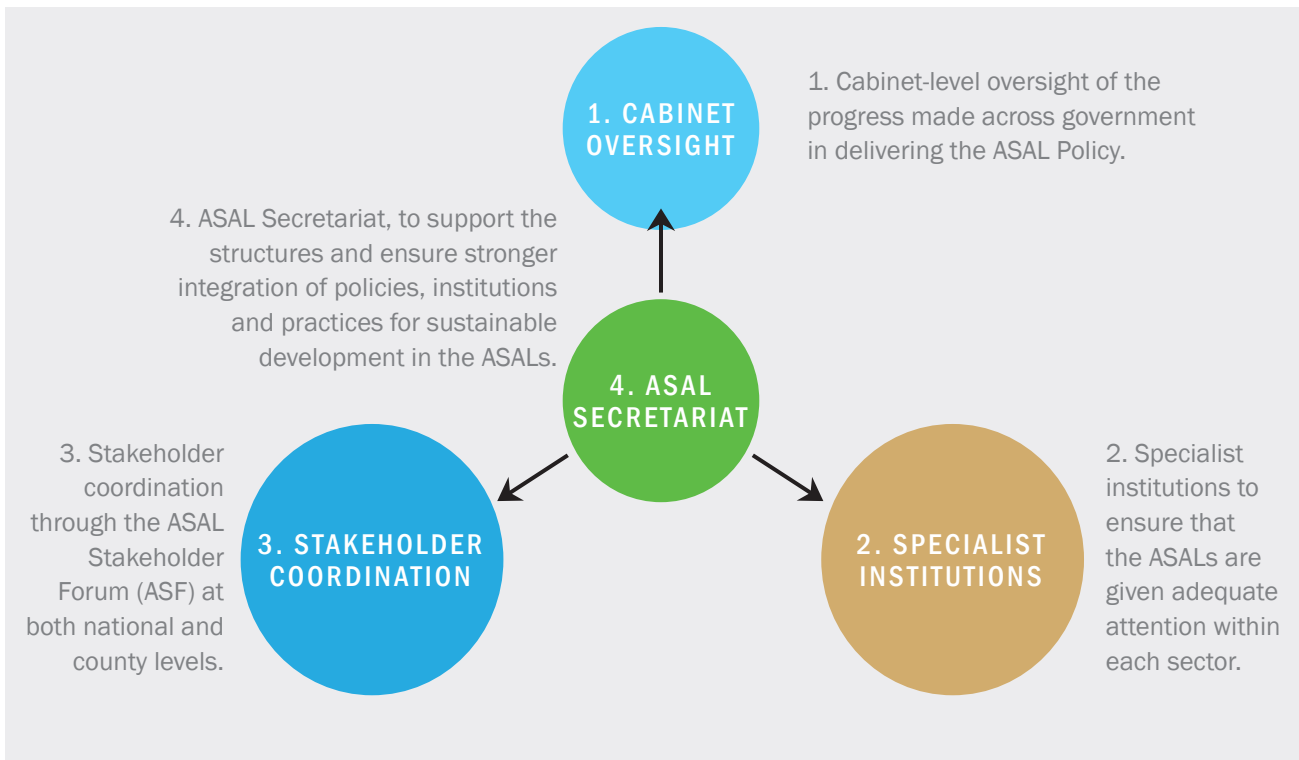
1. CABINET OVERSIGHT

1. Cabinet-level oversight of the progress made across government in delivering the ASAL Policy.

4. ASAL Secretariat, to support the structures and ensure stronger integration of policies, institutions and practices for sustainable development in the ASALs.

4. ASAL SECRETARIAT

3. Stakeholder coordination through the ASAL Stakeholder Forum (ASF) at both national and county levels.

3. STAKEHOLDER COORDINATION

2. SPECIALIST INSTITUTIONS

2. Specialist institutions to ensure that the ASALs are given adequate attention within each sector.